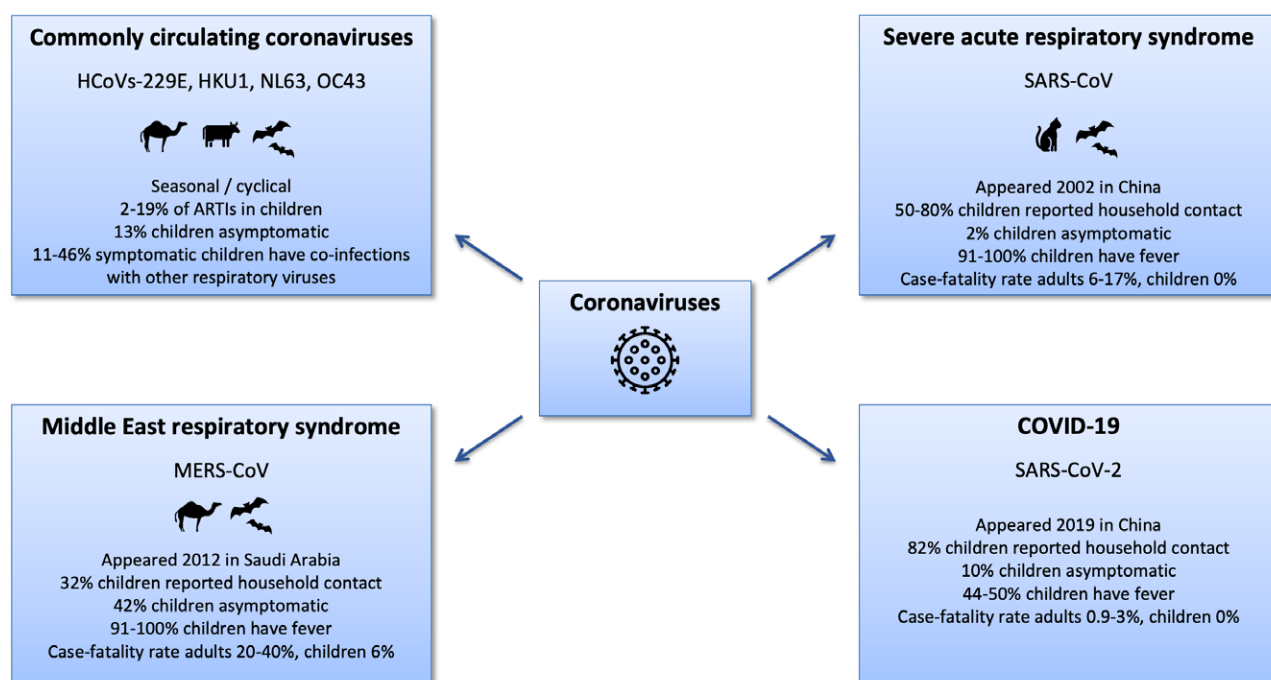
Commonly circulating coronaviruses

HCoVs-229E, HKU1, NL63, OC43

Seasonal / cyclical
2-19% of ARTIs in children
13% children asymptomatic
11-46% symptomatic children have co-infections with other respiratory viruses

Severe acute respiratory syndrome

SARS-CoV

Appeared 2002 in China
50-80% children reported household contact
2% children asymptomatic
91-100% children have fever
Case-fatality rate adults 6-17%, children 0%

Coronaviruses

Middle East respiratory syndrome

MERS-CoV

Appeared 2012 in Saudi Arabia
32% children reported household contact
42% children asymptomatic
91-100% children have fever
Case-fatality rate adults 20-40%, children 6%

COVID-19

SARS-CoV-2

Appeared 2019 in China
82% children reported household contact
10% children asymptomatic
44-50% children have fever
Case-fatality rate adults 0.9-3%, children 0%